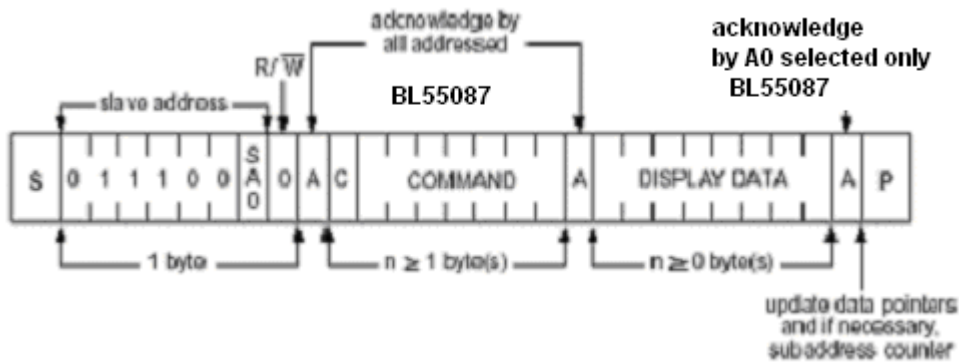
acknowledge by all addressed

BL55087

acknowledge by A0 selected only BL55087

slave address

$R/\overline{W}$

| S | 0 | 1 | 1 | 1 | 0 | 0 | SA0 | 0 | A | C | COMMAND | A | DISPLAY DATA | A | P |
|---|---|---|---|---|---|---|---|---|---|---|---|---|---|---|---|

1 byte

$n \geq 1$ byte(s)

$n \geq 0$ byte(s)

update data pointers and if necessary, subaddress counter